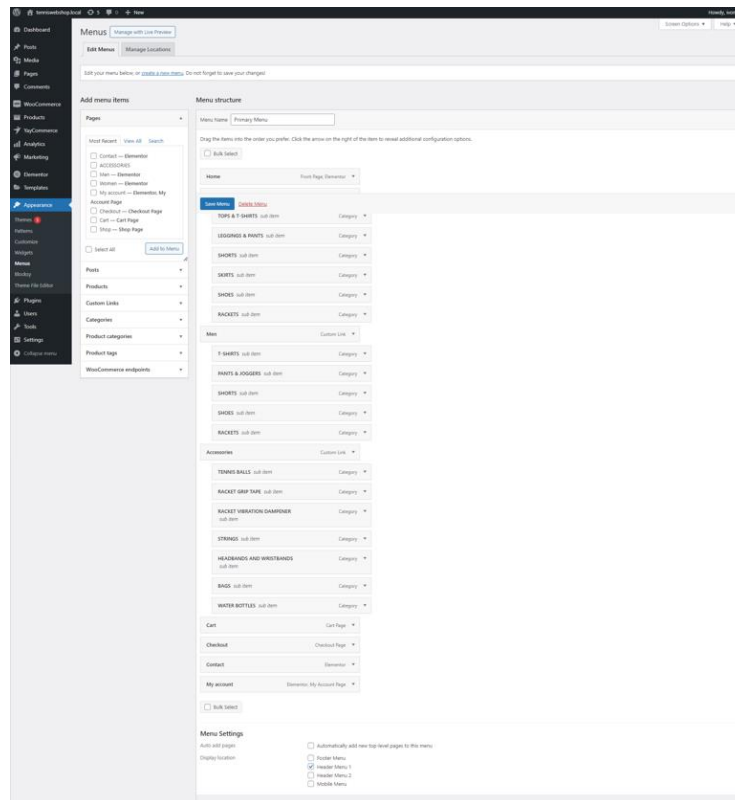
tenniswebshop.local 5 0 + New Howdy, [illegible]

Dashboard
Posts
Media
Pages
Comments
WooCommerce
Products
YayCommerce
Analytics
Marketing
Elementor
Templates
Appearance
Themes
Patterns
Customize
Widgets
Menus
Blocksy
Theme File Editor
Plugins
Users
Tools
Settings
Collapse menu

Menus Manage with Live Preview

Screen Options ▼ Help ▼

Edit Menus Manage Locations

Edit your menu below, or create a new menu. Do not forget to save your changes!

Add menu items

Pages

Most Recent View All Search

Contact — Elementor
ACCESSORIES
Men — Elementor
Women — Elementor
My account — Elementor, My Account Page
Checkout — Checkout Page
Cart — Cart Page
Shop — Shop Page

Select All Add to Menu

Posts
Products
Custom Links
Categories
Product categories
Product tags
WooCommerce endpoints

Menu structure

Menu Name Primary Menu

Drag the items into the order you prefer. Click the arrow on the right of the item to reveal additional configuration options.

Bulk Select

Home Front Page, Elementor

Save Menu Delete Menu

TOPS & T-SHIRTS sub item Category
LEGGINGS & PANTS sub item Category
SHORTS sub item Category
SKIRTS sub item Category
SHOES sub item Category
RACKETS sub item Category
Men Custom Link
T-SHIRTS sub item Category
PANTS & JOGGERS sub item Category
SHORTS sub item Category
SHOES sub item Category
RACKETS sub item Category
Accessories Custom Link
TENNIS BALLS sub item Category
RACKET GRIP TAPE sub item Category
RACKET VIBRATION DAMPENER sub item Category
STRINGS sub item Category
HEADBANDS AND WRISTBANDS sub item Category
BAGS sub item Category
WATER BOTTLES sub item Category
Cart Cart Page
Checkout Checkout Page
Contact Elementor
My account Elementor, My Account Page

Bulk Select

Menu Settings

Auto add pages Automatically add new top-level pages to this menu

Display location
Footer Menu
Header Menu 1
Header Menu 2
Mobile Menu